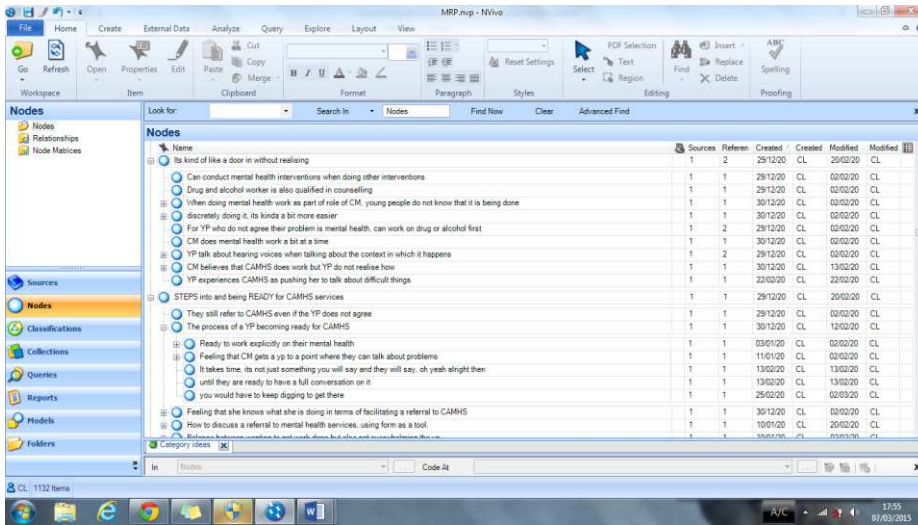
MRP.nvp - NVivo

File Home Create External Data Analyze Query Explore Layout View

Go Refresh Open Properties Edit Paste Cut Copy Merge B I U Reset Settings Select PDF Selection Text Region Find Insert Replace Delete ABC Spelling

Workspace Item Clipboard Format Paragraph Styles Editing Proofing

Nodes
Nodes
Relationships
Node Matrices

Look for: Search In Nodes Find Now Clear Advanced Find

Nodes

| Name | Sources | Referen | Created | Created | Modified | Modified |
|---|---|---|---|---|---|---|
| Its kind of like a door in without realising | 1 | 2 | 29/12/20 | CL | 20/02/20 | CL |
| Can conduct mental health interventions when doing other interventions | 1 | 1 | 29/12/20 | CL | 02/02/20 | CL |
| Drug and alcohol worker is also qualified in counselling | 1 | 1 | 29/12/20 | CL | 02/02/20 | CL |
| When doing mental health work as part of role of CM, young people do not know that it is being done | 1 | 1 | 30/12/20 | CL | 02/02/20 | CL |
| discretely doing it, its kinda a bit more easier | 1 | 1 | 30/12/20 | CL | 02/02/20 | CL |
| For YP who do not agree their problem is mental health, can work on drug or alcohol first | 1 | 2 | 29/12/20 | CL | 02/02/20 | CL |
| CM does mental health work a bit at a time | 1 | 1 | 30/12/20 | CL | 02/02/20 | CL |
| YP talk about hearing voices when talking about the context in which it happens | 1 | 2 | 29/12/20 | CL | 02/02/20 | CL |
| CM believes that CAMHS does work but YP do not realise how | 1 | 1 | 30/12/20 | CL | 13/02/20 | CL |
| YP experiences CAMHS as pushing her to talk about difficult things | 1 | 1 | 22/02/20 | CL | 22/02/20 | CL |
| STEPS into and being READY for CAMHS services | 1 | 1 | 29/12/20 | CL | 20/02/20 | CL |
| They still refer to CAMHS even if the YP does not agree | 1 | 1 | 29/12/20 | CL | 02/02/20 | CL |
| The process of a YP becoming ready for CAMHS | 1 | 1 | 30/12/20 | CL | 12/02/20 | CL |
| Ready to work explicitly on their mental health | 1 | 1 | 03/01/20 | CL | 02/02/20 | CL |
| Feeling that CM gets a yp to a point where they can talk about problems | 1 | 1 | 11/01/20 | CL | 02/02/20 | CL |
| It takes time, its not just something you will say and they will say, oh yeah alright then | 1 | 1 | 13/02/20 | CL | 13/02/20 | CL |
| until they are ready to have a full conversation on it | 1 | 1 | 13/02/20 | CL | 13/02/20 | CL |
| you would have to keep digging to get there | 1 | 1 | 25/02/20 | CL | 02/03/20 | CL |
| Feeling that she knows what she is doing in terms of facilitating a referral to CAMHS | 1 | 1 | 30/12/20 | CL | 02/02/20 | CL |
| How to discuss a referral to mental health services, using form as a tool. | 1 | 1 | 10/01/20 | CL | 20/02/20 | CL |

Category ideas

In Nodes Code At

Sources
Nodes
Classifications
Collections
Queries
Reports
Models
Folders

CL 1132 Items

A/C 17:55 07/03/2015